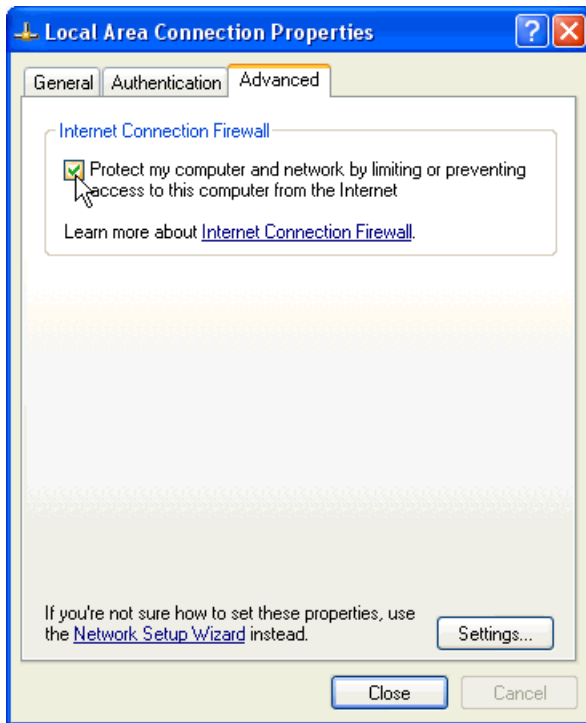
Local Area Connection Properties

General | Authentication | Advanced

Internet Connection Firewall

Protect my computer and network by limiting or preventing access to this computer from the Internet

Learn more about Internet Connection Firewall.

If you're not sure how to set these properties, use the Network Setup Wizard instead.

Settings...

Close

Cancel